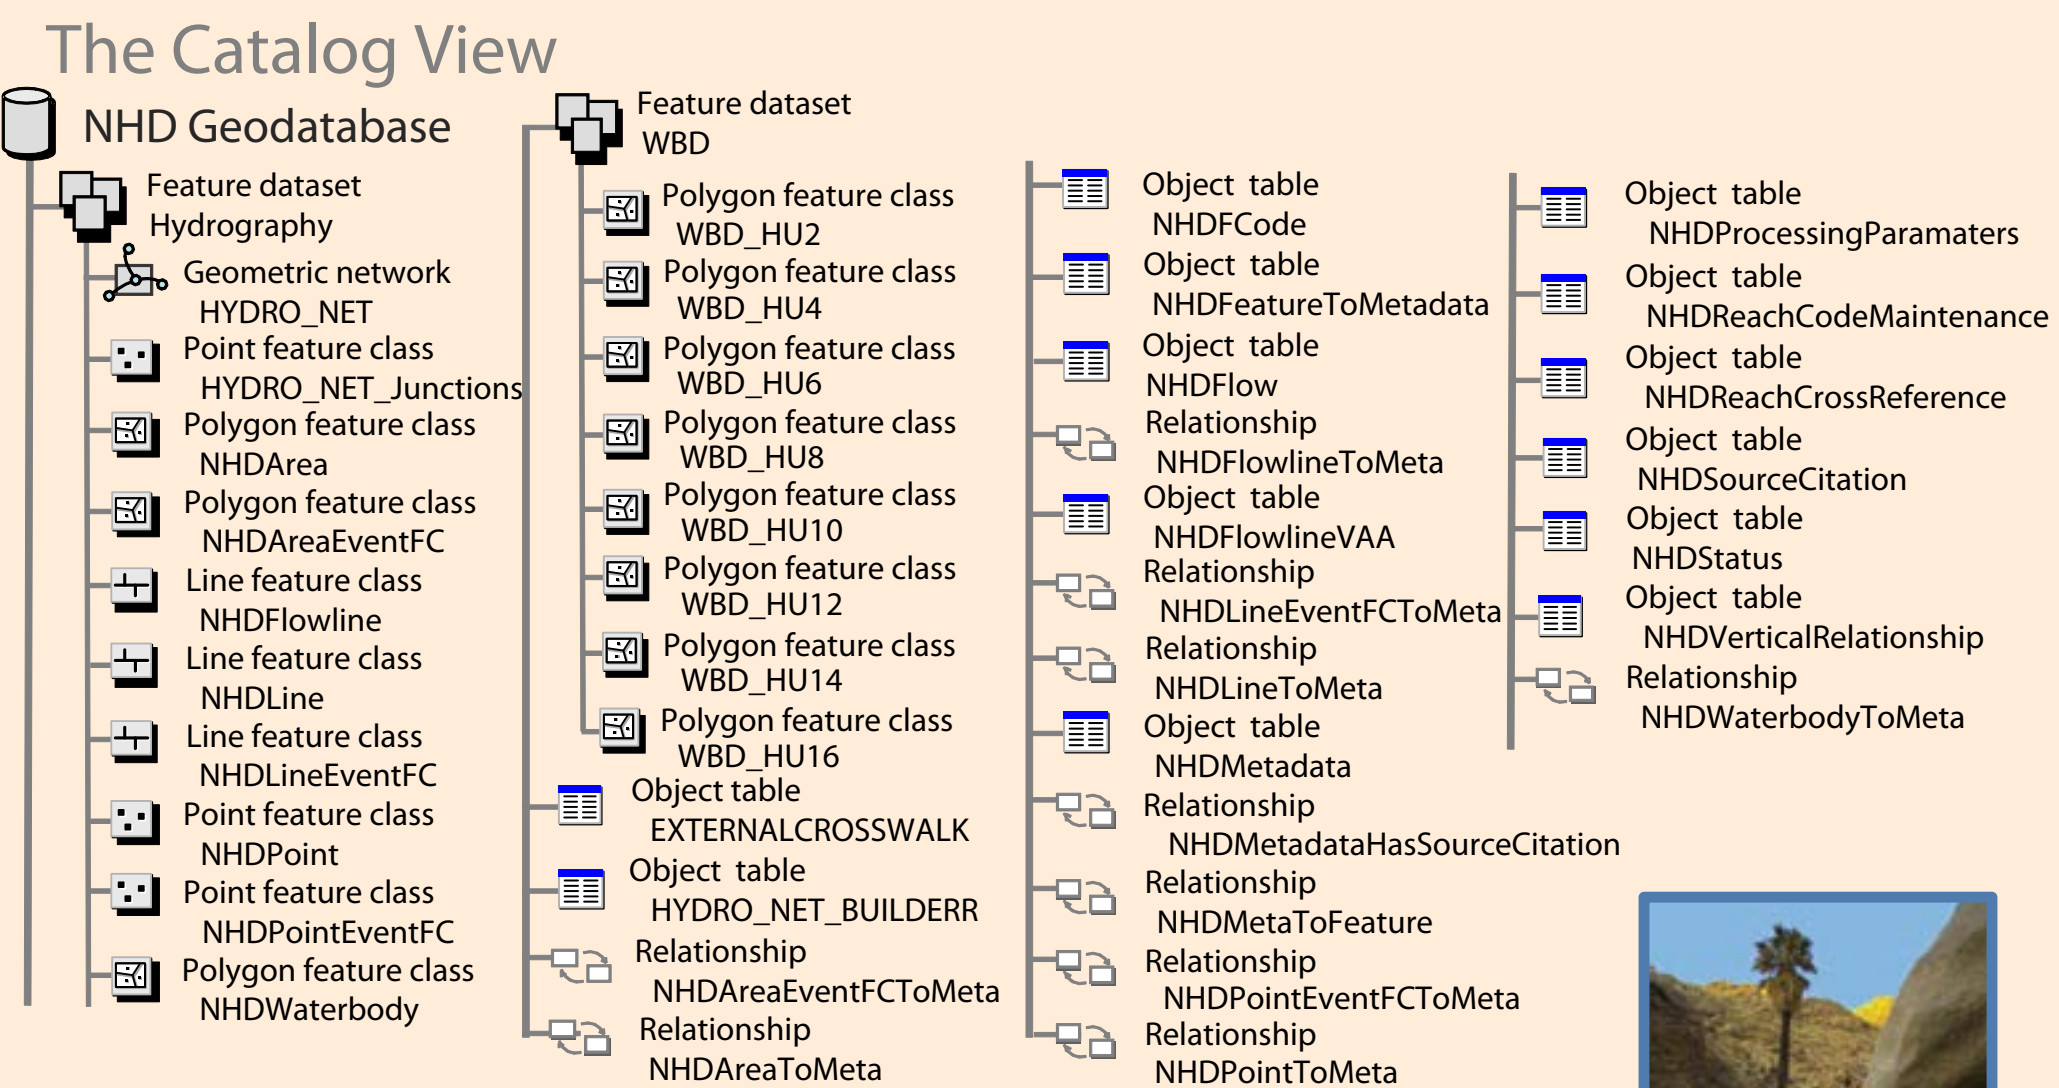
The Catalog View

NHD Geodatabase

Feature dataset
Hydrography

Geometric network
HYDRO_NET

Point feature class
HYDRO_NET_Junctions

Polygon feature class
NHDArea

Polygon feature class
NHDAreaEventFC

Line feature class
NHDFlowline

Line feature class
NHDLine

Line feature class
NHDLineEventFC

Point feature class
NHDPoint

Point feature class
NHDPointEventFC

Polygon feature class
NHDWaterbody

Feature dataset
WBD

Polygon feature class
WBD_HU2

Polygon feature class
WBD_HU4

Polygon feature class
WBD_HU6

Polygon feature class
WBD_HU8

Polygon feature class
WBD_HU10

Polygon feature class
WBD_HU12

Polygon feature class
WBD_HU14

Polygon feature class
WBD_HU16

Object table
EXTERNALCROSSWALK

Object table
HYDRO_NET_BUILDERR

Relationship
NHDAreaEventFCToMeta

Relationship
NHDAreaToMeta

Object table
NHDFCode

Object table
NHDFeatureToMetadata

Object table
NHDFlow

Relationship
NHDFlowlineToMeta

Object table
NHDFlowlineVAA

Relationship
NHDLineEventFCToMeta

Relationship
NHDLineToMeta

Object table
NHDMetadata

Relationship
NHDMetadataHasSourceCitation

Relationship
NHDMetaToFeature

Relationship
NHDPointEventFCToMeta

Relationship
NHDPointToMeta

Object table
NHDProcessingParamaters

Object table
NHDReachCodeMaintenance

Object table
NHDReachCrossReference

Object table
NHDSourceCitation

Object table
NHDStatus

Object table
NHDVerticalRelationship

Relationship
NHDWaterbodyToMeta